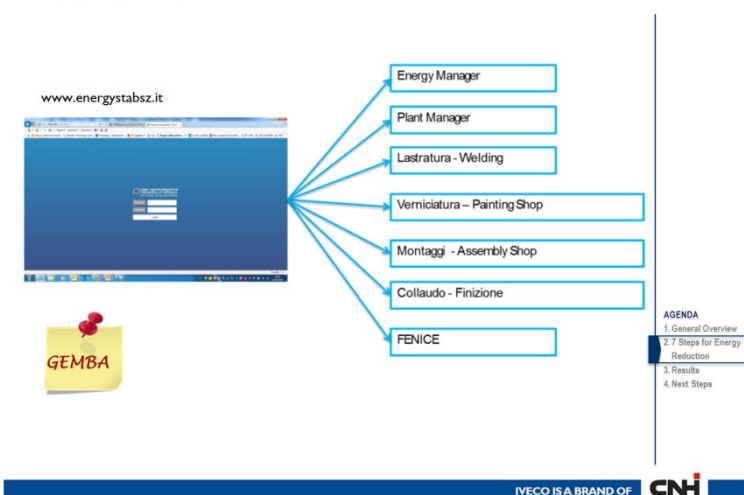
www.energystabsz.it

Energy Manager

Plant Manager

Lastratura - Welding

Verniciatura – Painting Shop

Montaggi - Assembly Shop

Collaudo - Finizione

FENICE

GEMBA

AGENDA
1. General Overview
2. 7 Steps for Energy Reduction
3. Results
4. Next Steps

IVECO IS A BRAND OF CNH